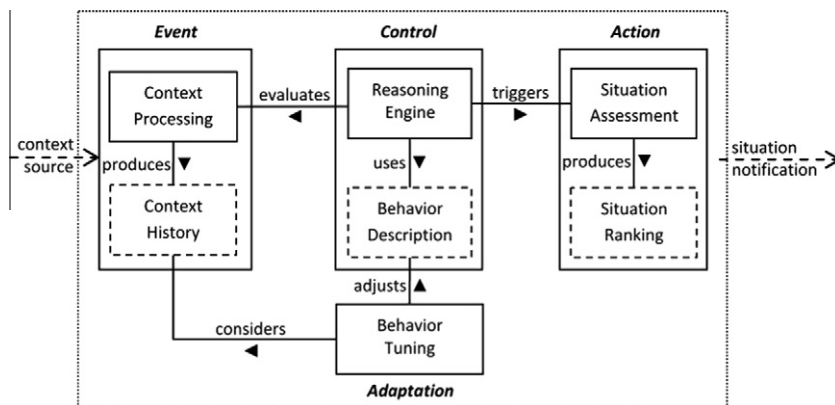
Event

Control

Action

Context Processing

evaluates ◄

Reasoning Engine

triggers ►

Situation Assessment

context source

produces ▼

uses ▼

produces ▼

situation notification

Context History

Behavior Description

Situation Ranking

adjusts ▲

considers ◄

Behavior Tuning

Adaptation